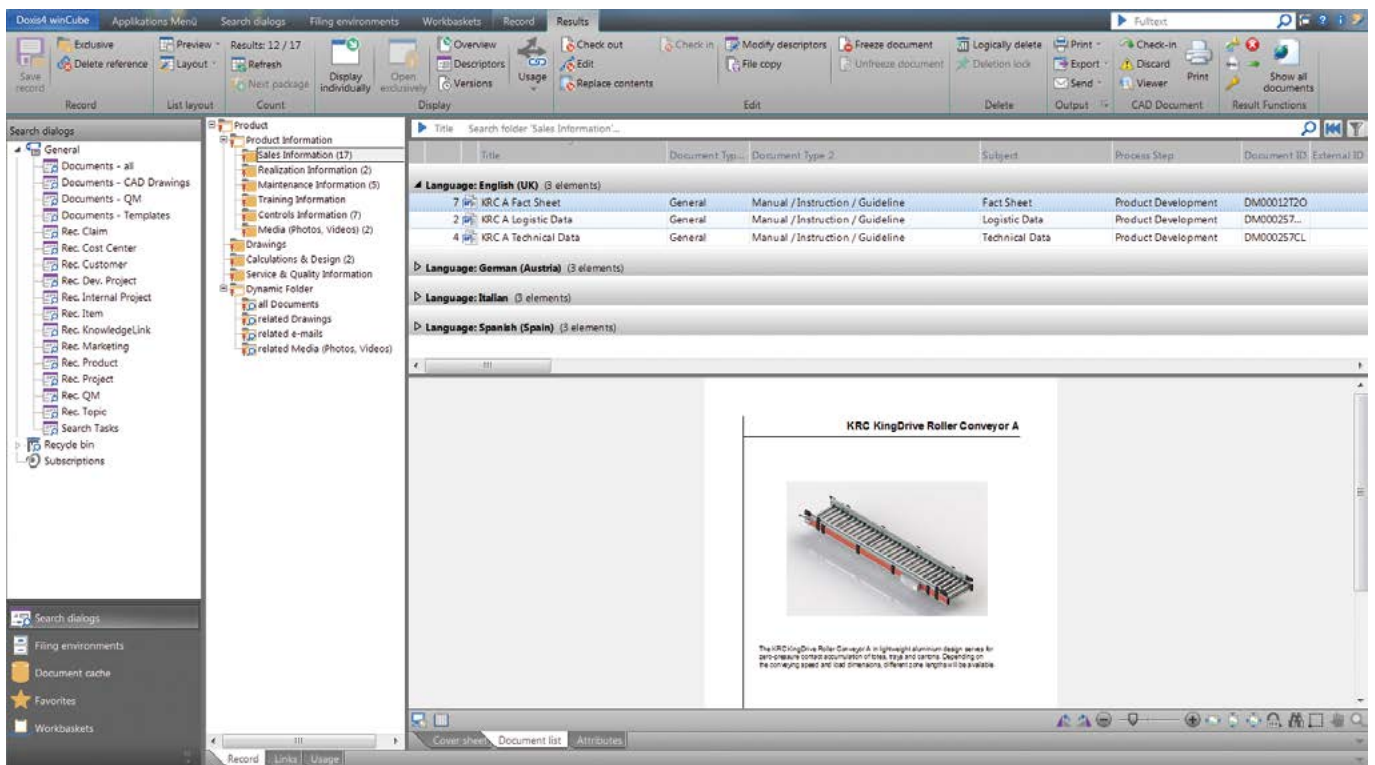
Doxis4 winCube   Applikations Menü   Search dialogs   Filing environments   Workbaskets   Record   Results

Fulltext

Save record   Exclusive   Delete reference   Record
Preview   Layout   List layout
Results: 12 / 17   Refresh   Next package   Count
Display individually   Open exclusively   Overview   Descriptors   Versions   Usage   Display
Check out   Edit   Replace contents   Check in   Modify descriptors   File copy   Freeze document   Unfreeze document   Edit
Logically delete   Deletion lock   Delete
Print   Export   Send   Output
Check-in   Discard   Viewer   Print   CAD Document
Show all documents   Result Functions

Search dialogs
General
Documents - all
Documents - CAD Drawings
Documents - QM
Documents - Templates
Rec. Claim
Rec. Cost Center
Rec. Customer
Rec. Dev. Project
Rec. Internal Project
Rec. Item
Rec. KnowledgeLink
Rec. Marketing
Rec. Product
Rec. Project
Rec. QM
Rec. Topic
Search Tasks
Recycle bin
Subscriptions

Search dialogs
Filing environments
Document cache
Favorites
Workbaskets

Product
Product Information
Sales Information (17)
Realization Information (2)
Maintenance Information (5)
Training Information
Controls Information (7)
Media (Photos, Videos) (2)
Drawings
Calculations & Design (2)
Service & Quality Information
Dynamic Folder
all Documents
related Drawings
related e-mails
related Media (Photos, Videos)

Record   Links   Usage

Title   Search folder 'Sales Information'...

| Title | Document Typ... | Document Type 2 | Subject | Process Step | Document ID | External ID |
|---|---|---|---|---|---|---|
| Language: English (UK) (3 elements) | | | | | | |
| 7 KRC A Fact Sheet | General | Manual / Instruction / Guideline | Fact Sheet | Product Development | DM00012T2O | |
| 2 KRC A Logistic Data | General | Manual / Instruction / Guideline | Logistic Data | Product Development | DM000257... | |
| 4 KRC A Technical Data | General | Manual / Instruction / Guideline | Technical Data | Product Development | DM000257CL | |

Language: German (Austria) (3 elements)
Language: Italian (3 elements)
Language: Spanish (Spain) (3 elements)

KRC KingDrive Roller Conveyor A

The KRC KingDrive Roller Conveyor A in lightweight aluminum design serves for zero-pressure contact accumulation of totes, trays and cartons. Depending on the conveying speed and load dimensions, different zone lengths will be available.

Cover sheet   Document list   Attributes